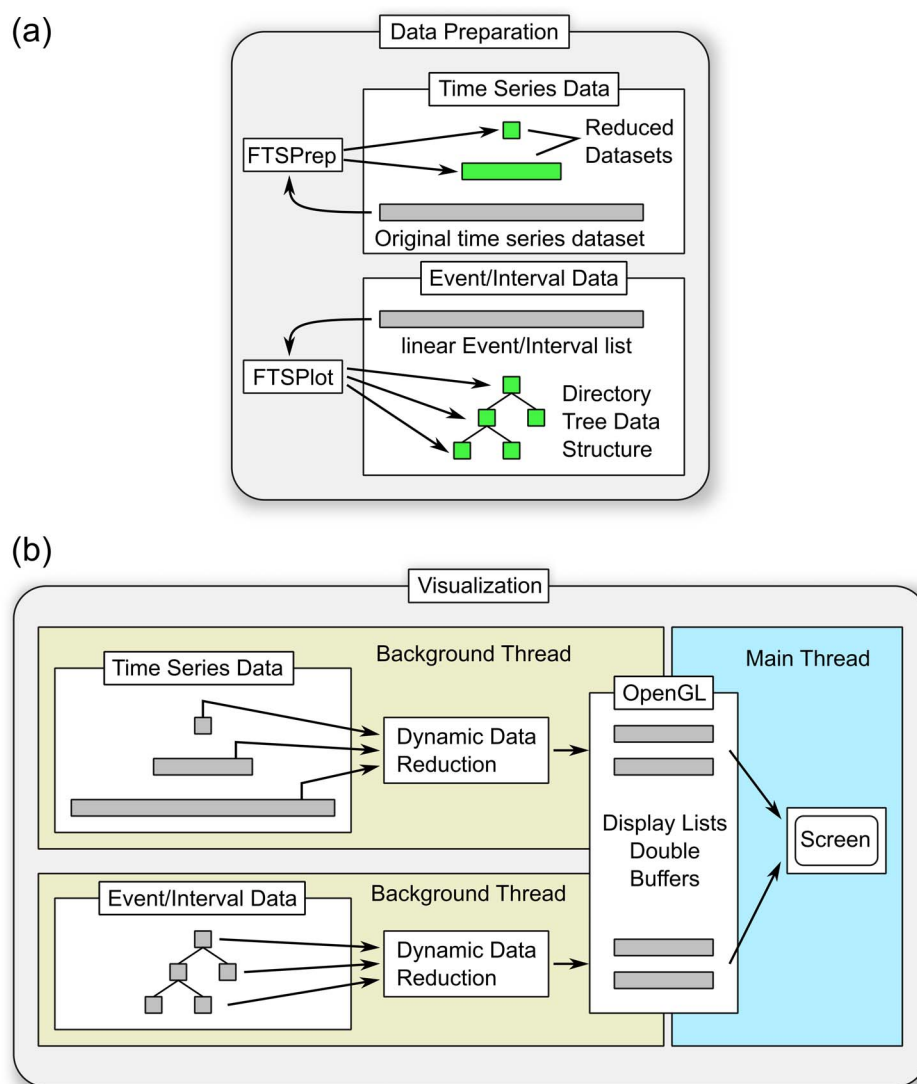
(a)

Data Preparation

Time Series Data

FTSPrep

Reduced Datasets

Original time series dataset

Event/Interval Data

linear Event/Interval list

FTSPlot

Directory Tree Data Structure

(b)

Visualization

Background Thread

Time Series Data

Dynamic Data Reduction

Main Thread

OpenGL

Display Lists Double Buffers

Screen

Background Thread

Event/Interval Data

Dynamic Data Reduction